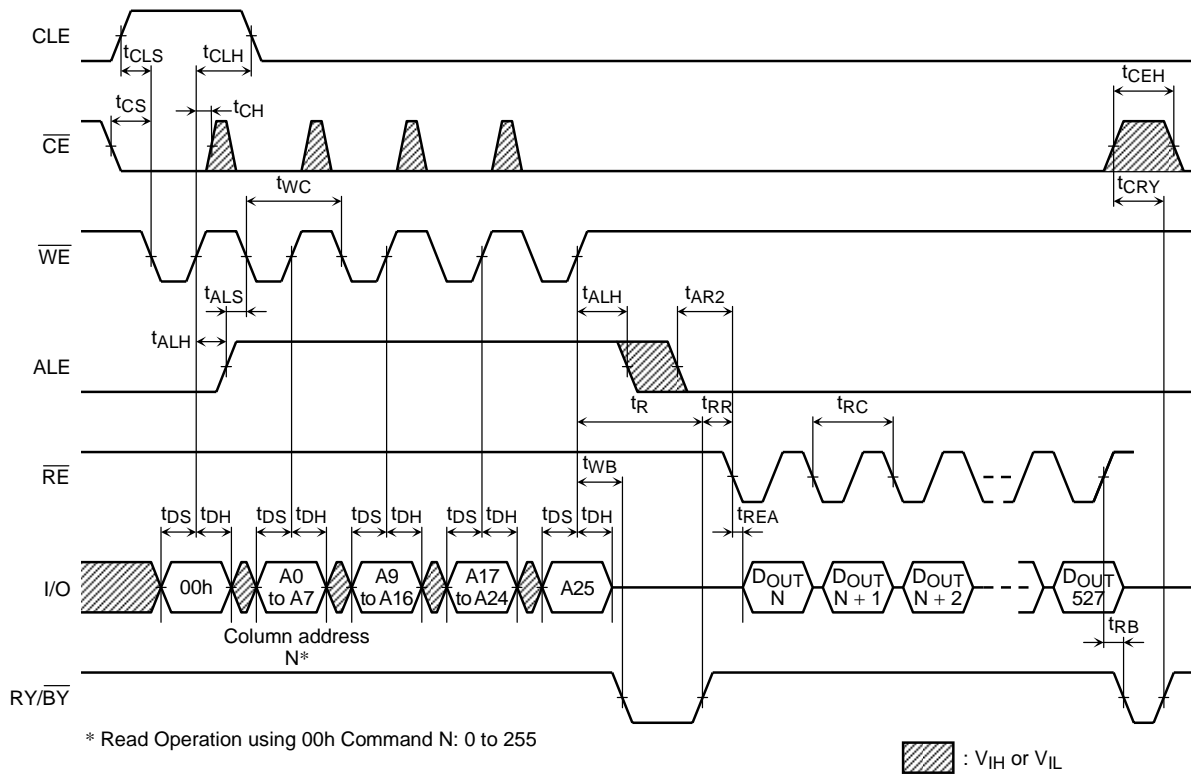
CLE

$t_{CLS}$ $t_{CLH}$

$t_{CEH}$

$t_{CS}$ $t_{CH}$

$\overline{CE}$

$t_{WC}$

$t_{CRY}$

$\overline{WE}$

$t_{ALS}$

$t_{ALH}$ $t_{AR2}$

$t_{ALH}$

ALE

$t_{R}$ $t_{RR}$ $t_{RC}$

$\overline{RE}$

$t_{WB}$

$t_{DS}$ $t_{DH}$ $t_{DS}$ $t_{DH}$ $t_{DS}$ $t_{DH}$ $t_{DS}$ $t_{DH}$ $t_{DS}$ $t_{DH}$

$t_{REA}$

I/O

00h

A0 to A7

A9 to A16

A17 to A24

A25

$D_{OUT}$ N

$D_{OUT}$ N + 1

$D_{OUT}$ N + 2

$D_{OUT}$ 527

Column address N*

$t_{RB}$

RY/$\overline{BY}$

* Read Operation using 00h Command N: 0 to 255

: $V_{IH}$ or $V_{IL}$